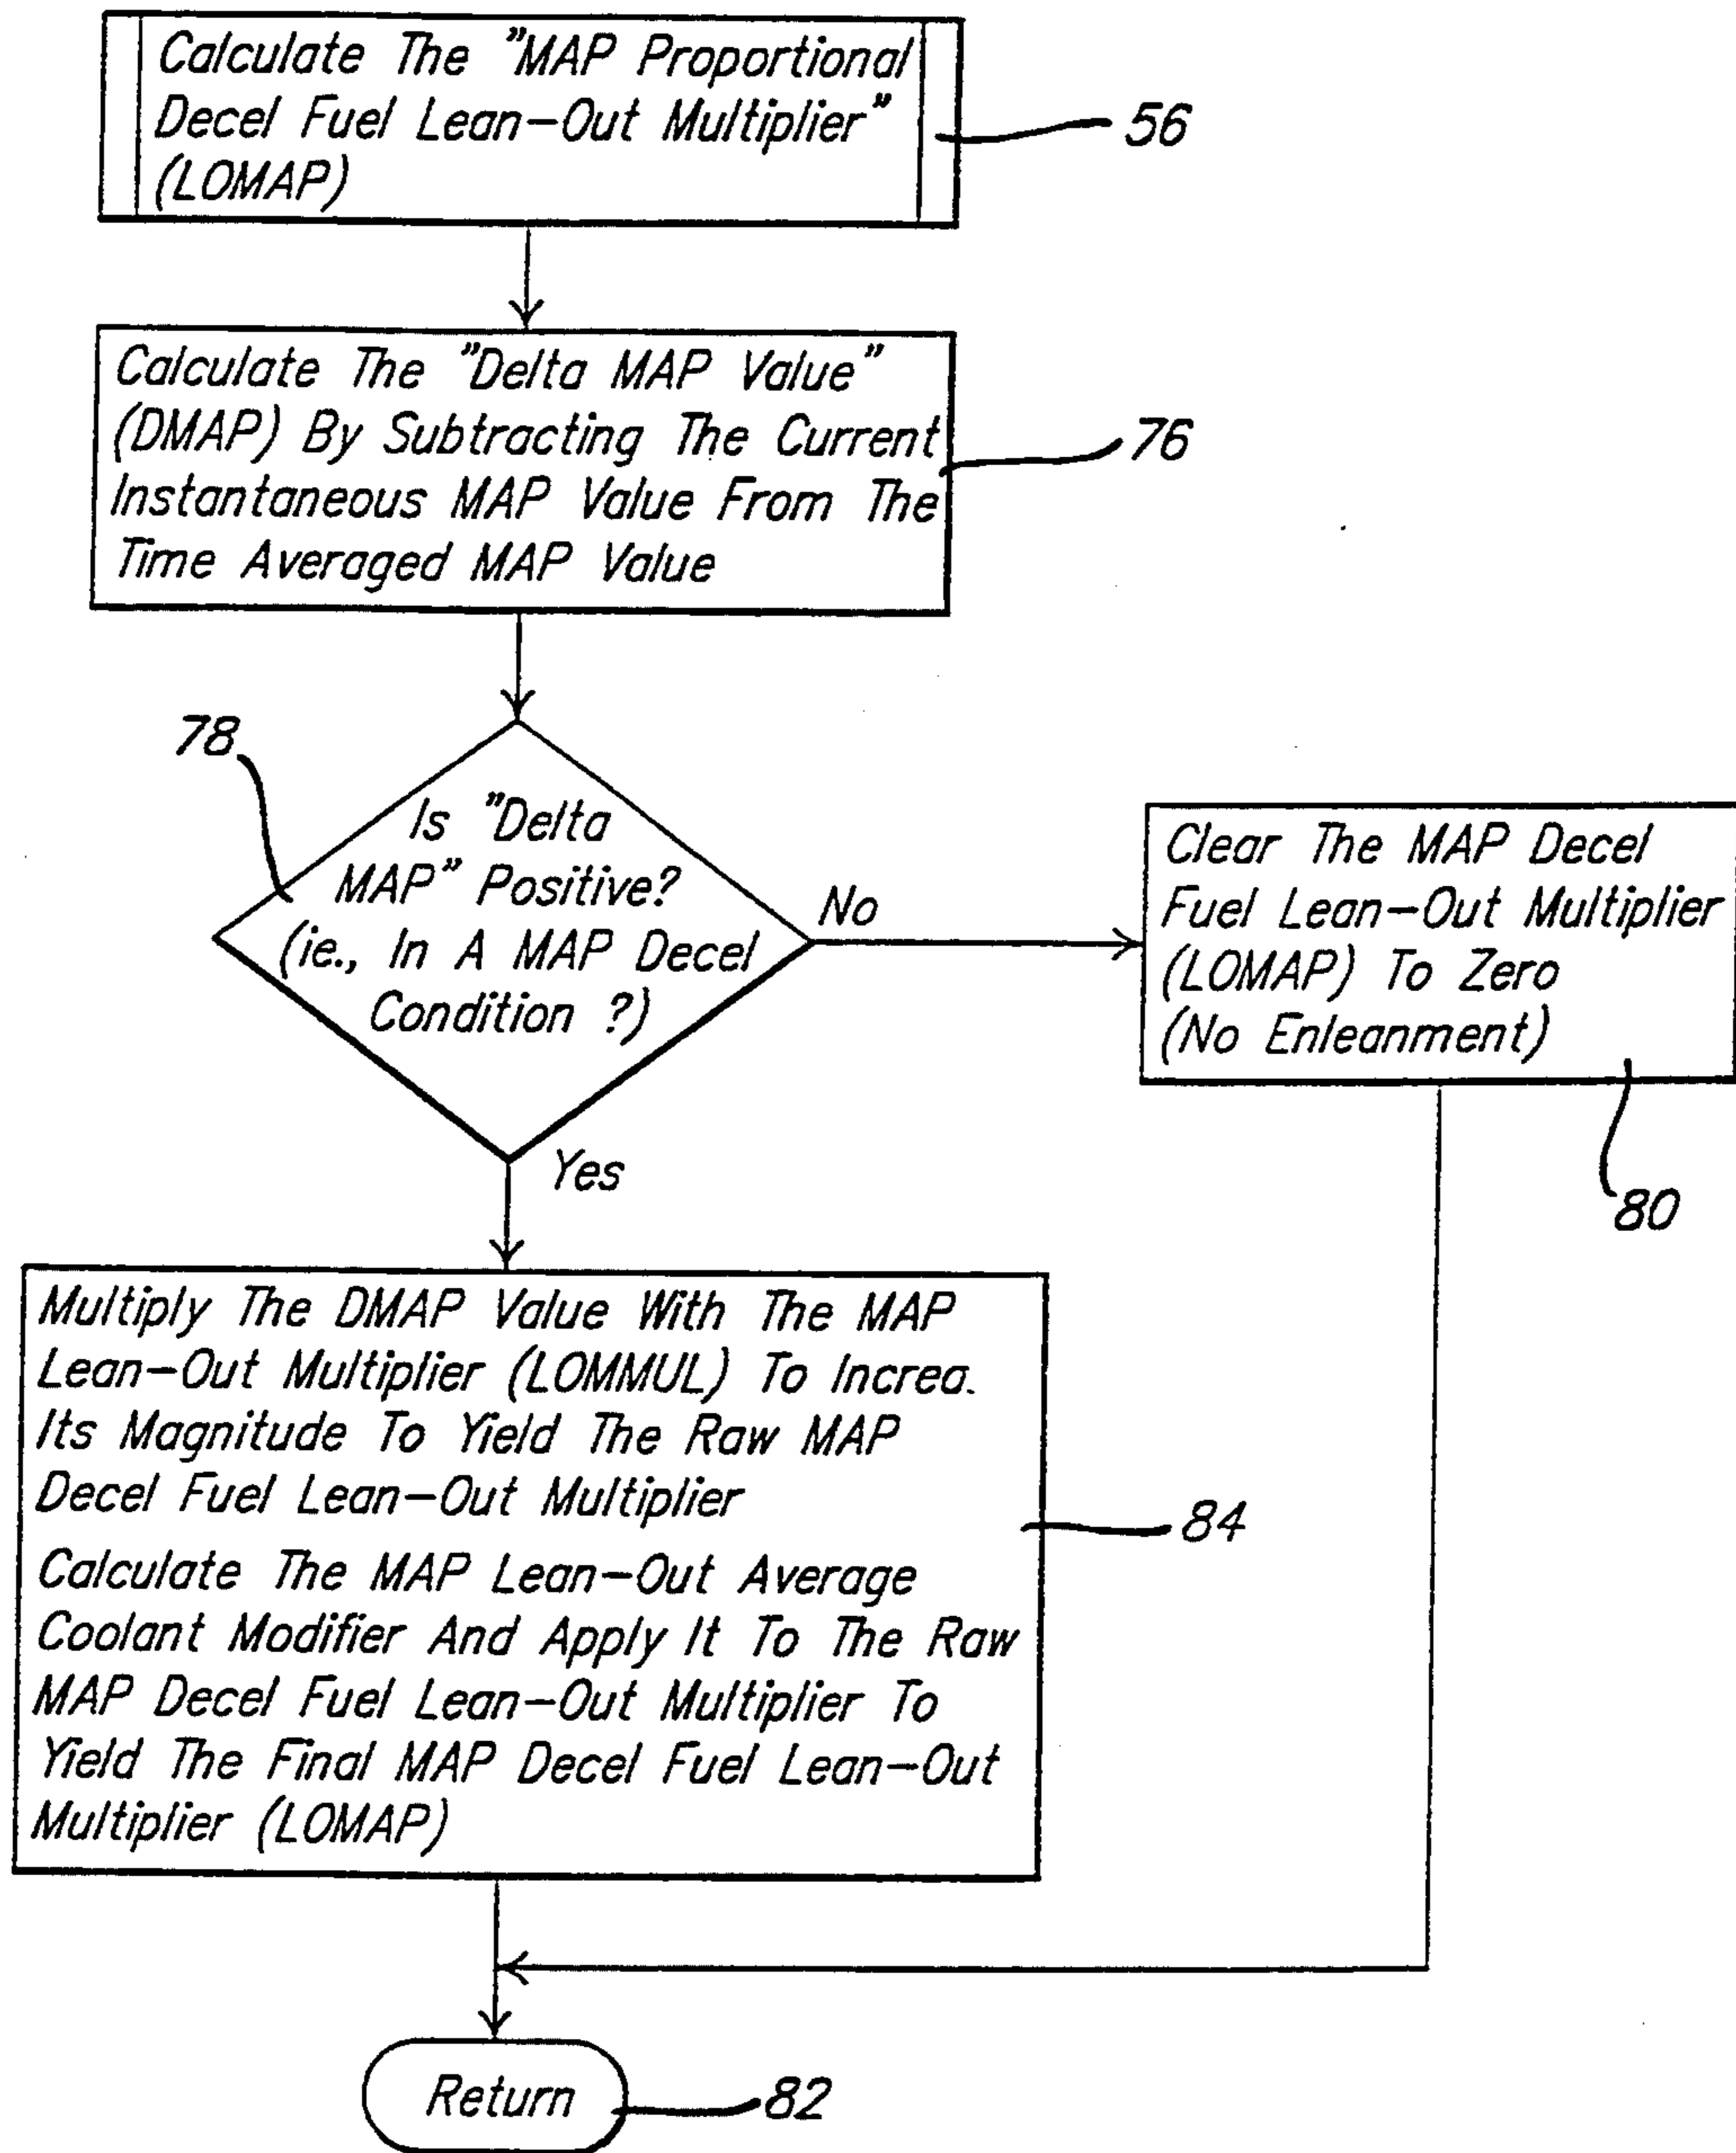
Calculate The "MAP Proportional Decel Fuel Lean-Out Multiplier" (LOMAP)

56

Calculate The "Delta MAP Value" (DMAP) By Subtracting The Current Instantaneous MAP Value From The Time Averaged MAP Value

76

78

Is "Delta MAP" Positive? (ie., In A MAP Decel Condition ?)

No

Clear The MAP Decel Fuel Lean-Out Multiplier (LOMAP) To Zero (No Enleanment)

80

Yes

Multiply The DMAP Value With The MAP Lean-Out Multiplier (LOMMUL) To Increa. Its Magnitude To Yield The Raw MAP Decel Fuel Lean-Out Multiplier

Calculate The MAP Lean-Out Average Coolant Modifier And Apply It To The Raw MAP Decel Fuel Lean-Out Multiplier To Yield The Final MAP Decel Fuel Lean-Out Multiplier (LOMAP)

84

Return

82